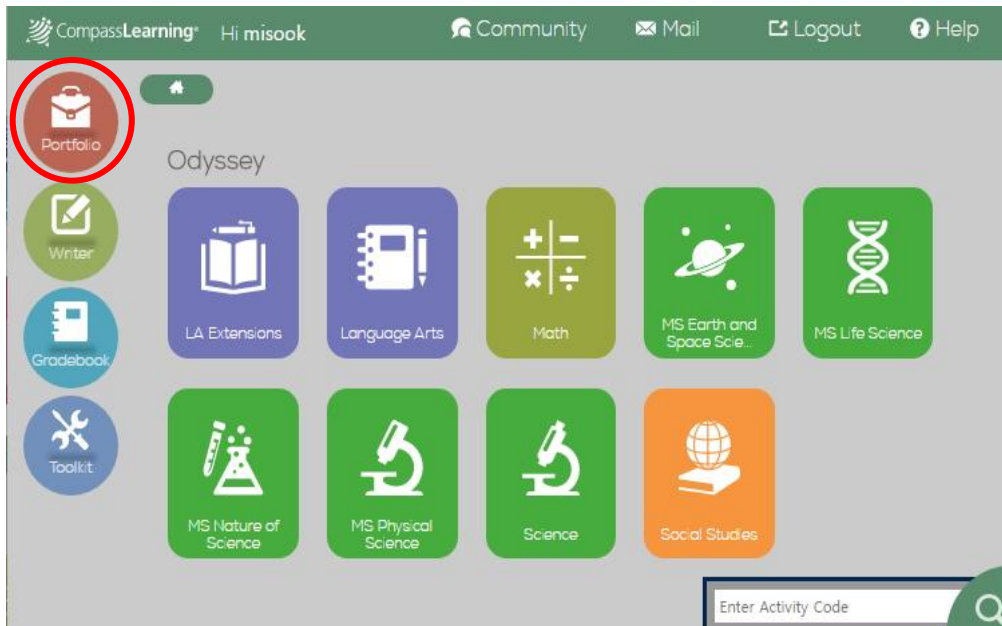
CompassLearning Hi misook

Community Mail Logout Help

Portfolio

Writer

Gradebook

Toolkit

Odyssey

LA Extensions

Language Arts

Math

MS Earth and Space Scie...

MS Life Science

MS Nature of Science

MS Physical Science

Science

Social Studies

Enter Activity Code